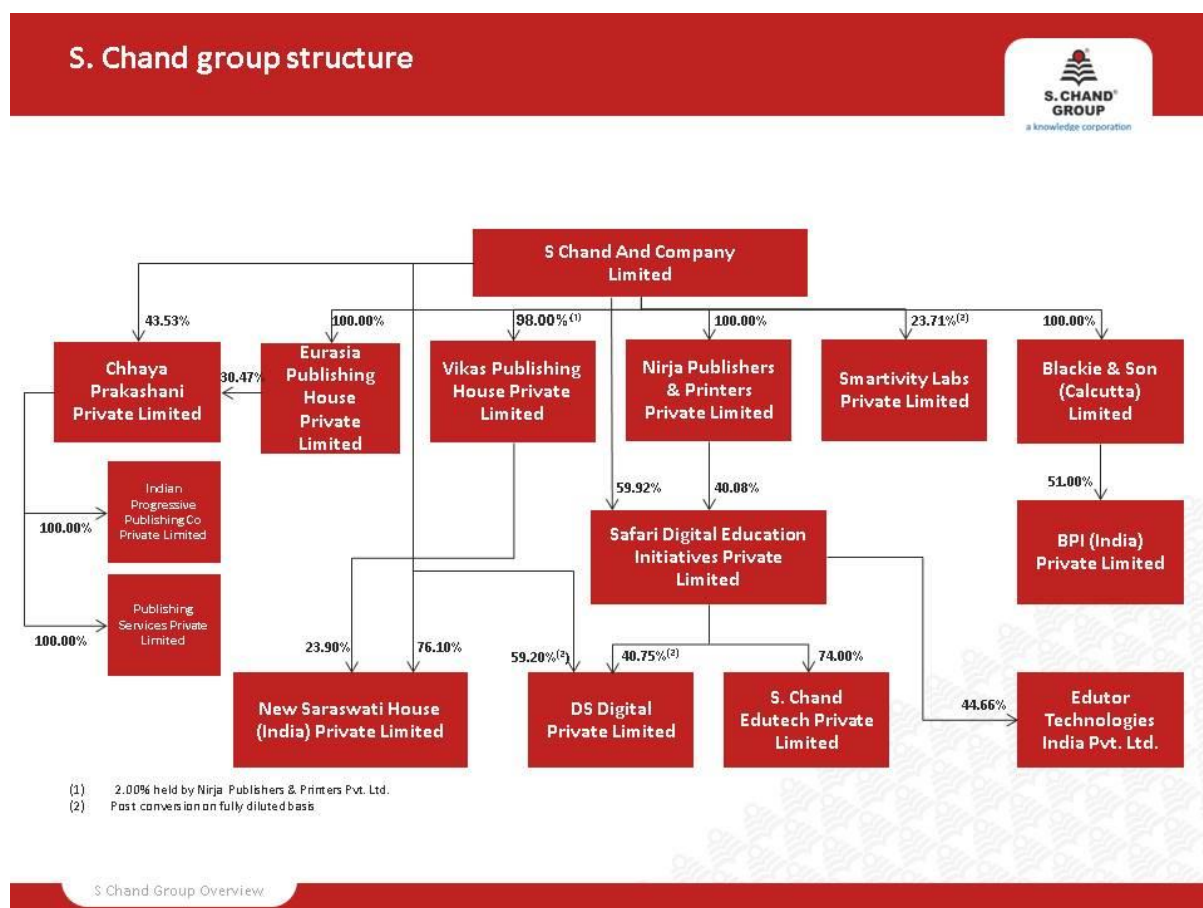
S. Chand group structure

S. CHAND GROUP
a knowledge corporation

S Chand And Company Limited

43.53%

100.00%

$98.00\%^{(1)}$

100.00%

$23.71\%^{(2)}$

100.00%

Chhaya Prakashani Private Limited

30.47%

Eurasia Publishing House Private Limited

Vikas Publishing House Private Limited

Nirja Publishers & Printers Private Limited

Smartivity Labs Private Limited

Blackie & Son (Calcutta) Limited

100.00%

Indian Progressive Publishing Co Private Limited

100.00%

Publishing Services Private Limited

59.92%

40.08%

Safari Digital Education Initiatives Private Limited

51.00%

BPI (India) Private Limited

23.90%

76.10%

New Saraswati House (India) Private Limited

$59.20\%^{(2)}$

$40.75\%^{(2)}$

DS Digital Private Limited

74.00%

S. Chand Edutech Private Limited

44.66%

Edutor Technologies India Pvt. Ltd.

(1) 2.00% held by Nirja Publishers & Printers Pvt. Ltd.
(2) Post conversion on fully diluted basis

S Chand Group Overview